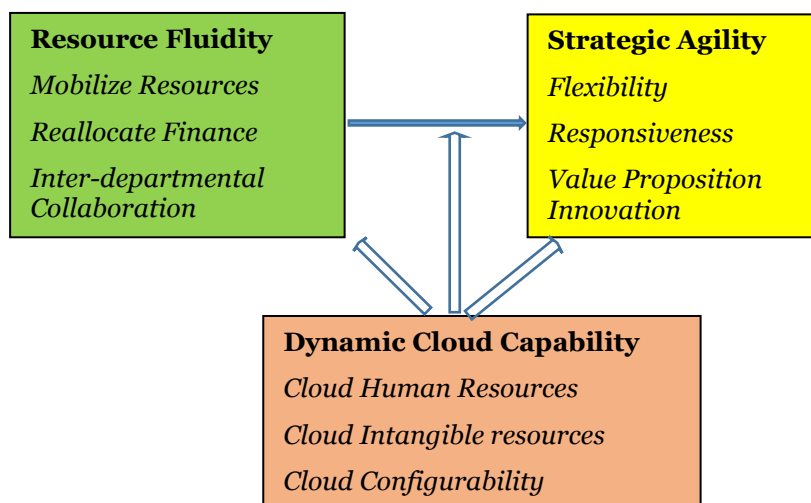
Resource Fluidity

Mobilize Resources

Reallocate Finance

Inter-departmental Collaboration

Strategic Agility

Flexibility

Responsiveness

Value Proposition Innovation

Dynamic Cloud Capability

Cloud Human Resources

Cloud Intangible resources

Cloud Configurability